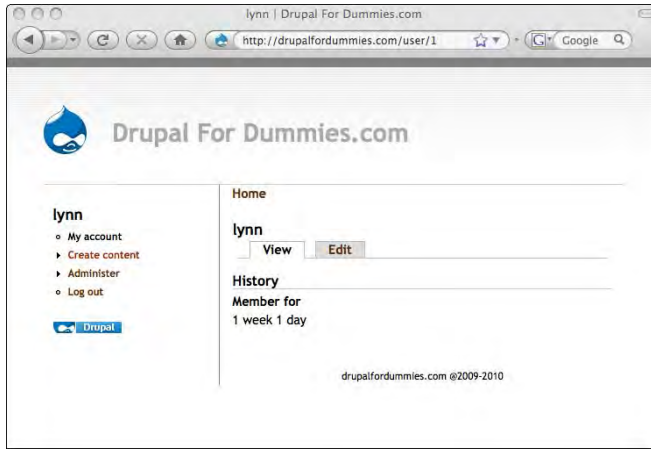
lynn | Drupal For Dummies.com

http://drupalfordummies.com/user/1

Google

Drupal For Dummies.com

lynn

My account

Create content

Administer

Log out

Drupal

Home

lynn

View

Edit

History

Member for

1 week 1 day

drupalfordummies.com @2009-2010